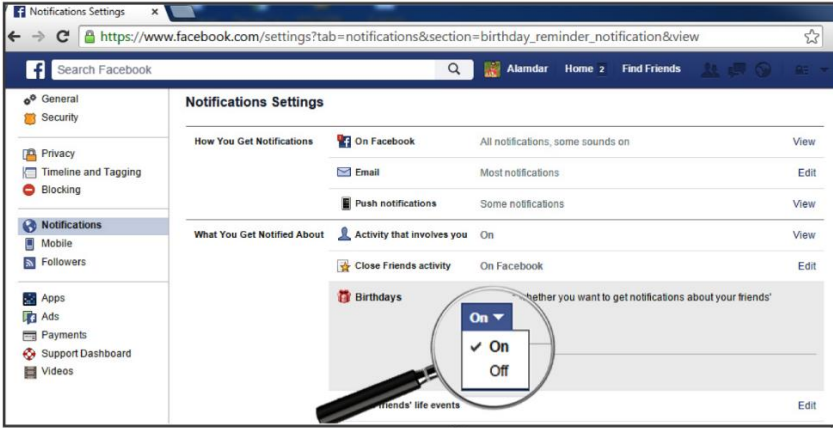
Notifications Settings ×

https://www.facebook.com/settings?tab=notifications&section=birthday_reminder_notification&view

Search Facebook

Alamdar Home 2 Find Friends

General
Security

Privacy
Timeline and Tagging
Blocking

Notifications
Mobile
Followers

Apps
Ads
Payments
Support Dashboard
Videos

Notifications Settings

| | | | |
|---|---|---|---|
| How You Get Notifications | On Facebook | All notifications, some sounds on | View |
| | Email | Most notifications | Edit |
| | Push notifications | Some notifications | View |
| What You Get Notified About | Activity that involves you | On | View |
| | Close Friends activity | On Facebook | Edit |
| | Birthdays | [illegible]hether you want to get notifications about your friends' | |
| | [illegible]riends' life events | | Edit |

On

✓ On
Off